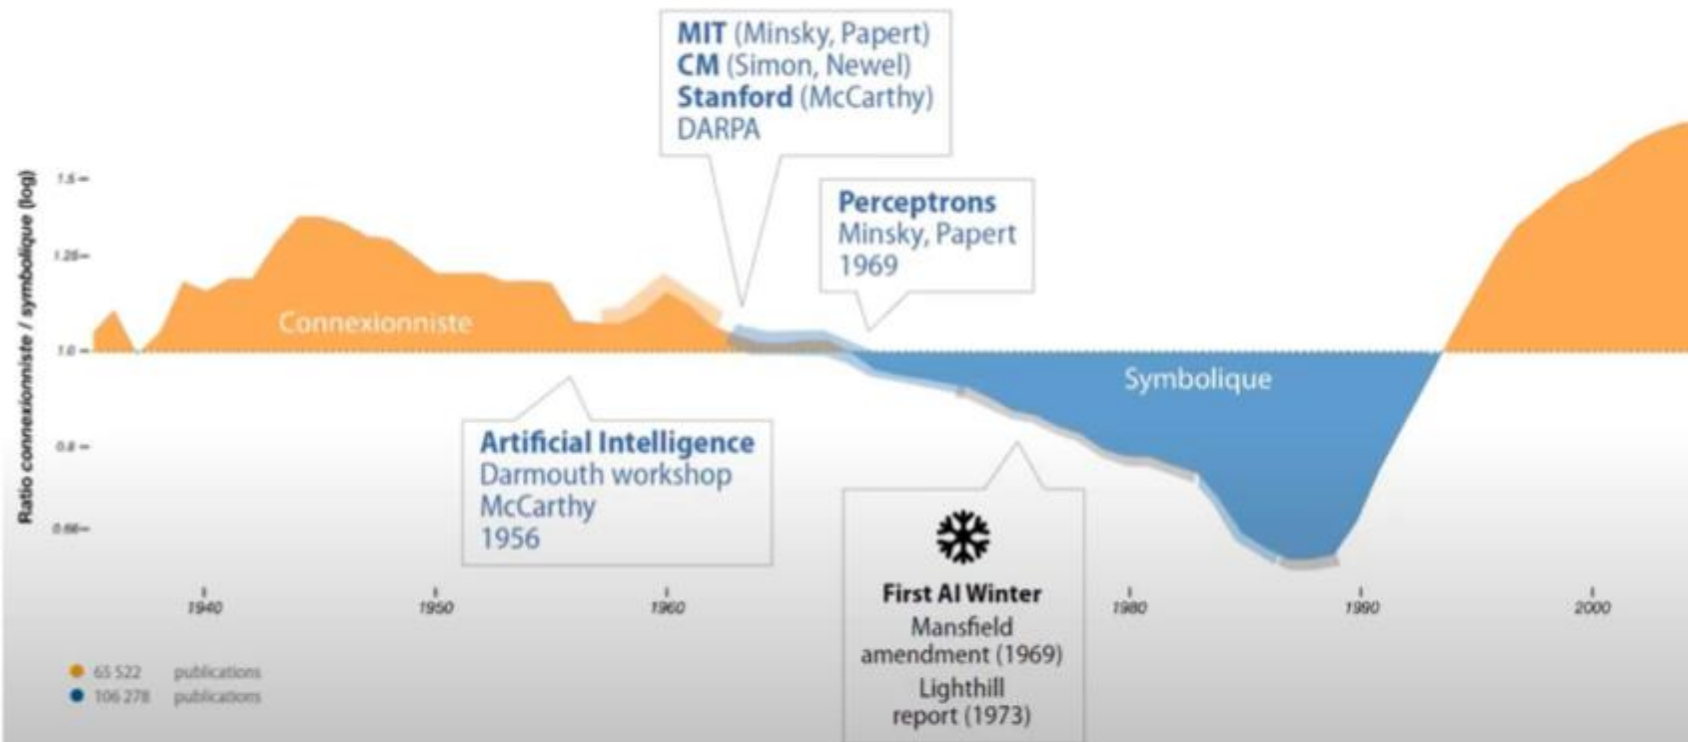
MIT (Minsky, Papert)
CM (Simon, Newel)
Stanford (McCarthy)
DARPA

Perceptrons
Minsky, Papert
1969

Ratio connexionniste / symbolique (log)

1.5
1.25
1.0
0.8
0.66

Connexionniste

Symbolique

Artificial Intelligence
Darmouth workshop
McCarthy
1956

First AI Winter
Mansfield amendment (1969)
Lighthill report (1973)

1940
1950
1960
1980
1990
2000

65 522 publications
106 278 publications